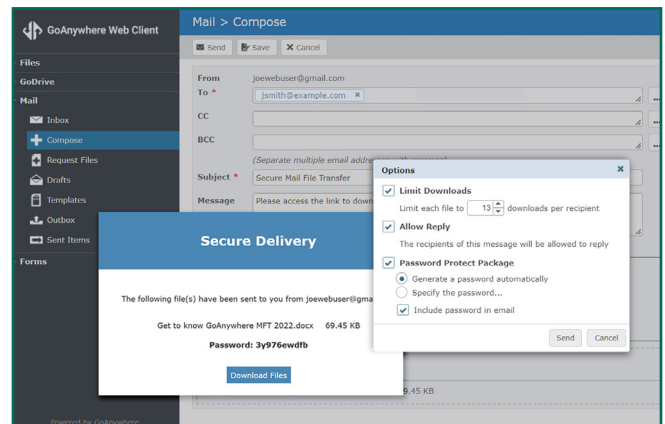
GoAnywhere Web Client

Files
GoDrive
Mail
Inbox
Compose
Request Files
Drafts
Templates
Outbox
Sent Items
Forms

Powered by GoAnywhere

Mail > Compose

Send
Save
Cancel

From joewebuser@gmail.com
To * jsmith@example.com ×
CC
BCC
(Separate multiple email addre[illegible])
Subject * Secure Mail File Transfer
Message Please access the link to down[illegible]

Options ×
Limit Downloads
Limit each file to 13 downloads per recipient
Allow Reply
The recipients of this message will be allowed to reply
Password Protect Package
Generate a password automatically
Specify the password...
Include password in email
Send Cancel

Secure Delivery

The following file(s) have been sent to you from joewebuser@gma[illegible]

Get to know GoAnywhere MFT 2022.docx 69.45 KB

Password: 3y976ewdfb

Download Files

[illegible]9.45 KB